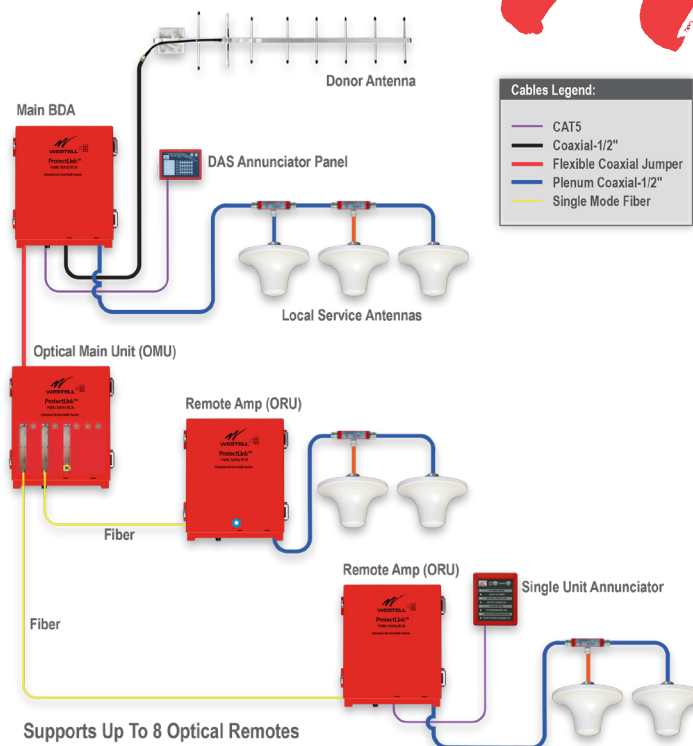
Donor Antenna

Cables Legend:

CAT5
Coaxial-1/2"
Flexible Coaxial Jumper
Plenum Coaxial-1/2"
Single Mode Fiber

Main BDA

WESTELL
ProtectLink™
Public Safety BDA

DAS Annunciator Panel

Local Service Antennas

Optical Main Unit (OMU)

WESTELL
ProtectLink™
Public Safety BDA

Remote Amp (ORU)

WESTELL
ProtectLink™
Public Safety BDA

Fiber

Remote Amp (ORU)

Single Unit Annunciator

WESTELL
ProtectLink™
Public Safety BDA

Fiber

Supports Up To 8 Optical Remotes